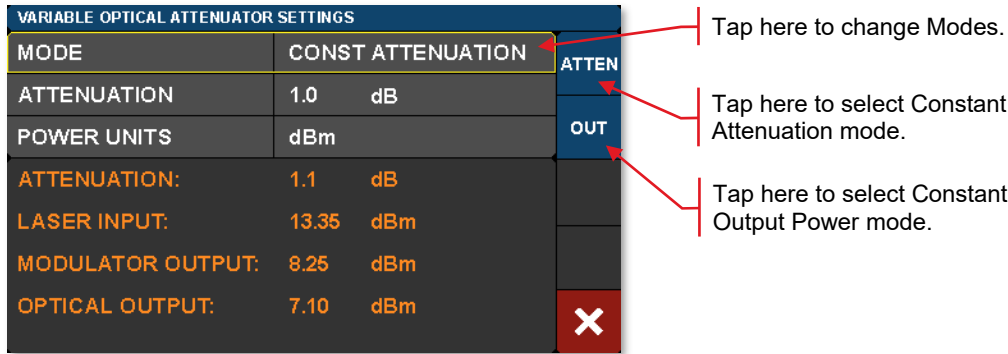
VARIABLE OPTICAL ATTENUATOR SETTINGS

| MODE | CONST ATTENUATION |
|---|---|
| ATTENUATION | 1.0 dB |
| POWER UNITS | dBm |

ATTEN
OUT

ATTENUATION: 1.1 dB
LASER INPUT: 13.35 dBm
MODULATOR OUTPUT: 8.25 dBm
OPTICAL OUTPUT: 7.10 dBm

Tap here to change Modes.

Tap here to select Constant Attenuation mode.

Tap here to select Constant Output Power mode.